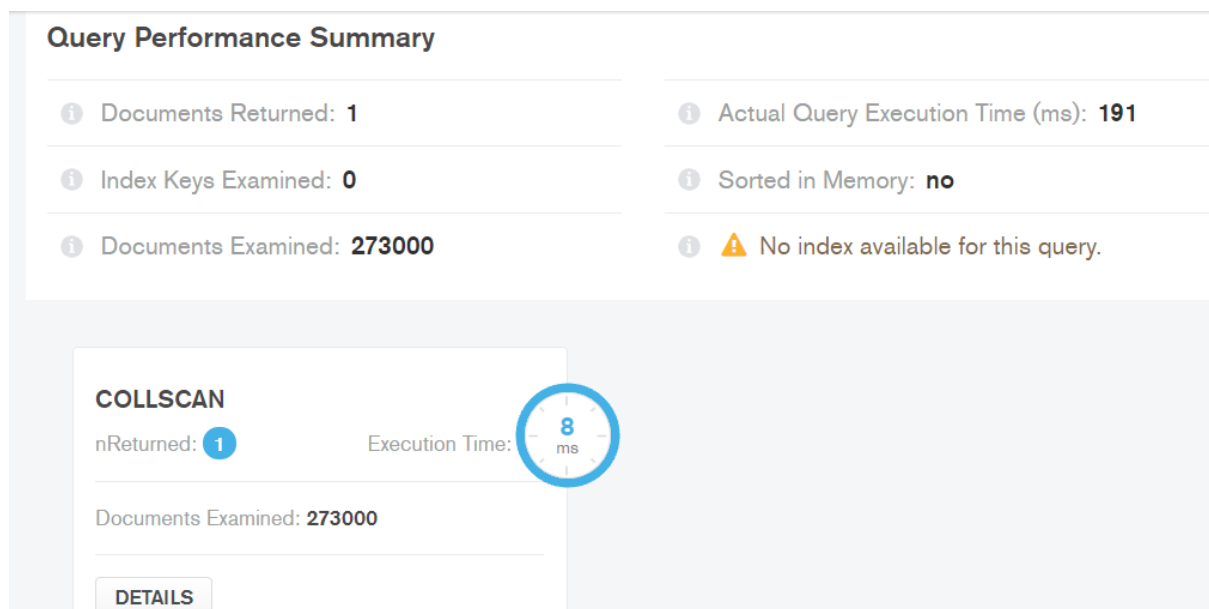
Query Performance Summary

Documents Returned: 1

Actual Query Execution Time (ms): 191

Index Keys Examined: 0

Sorted in Memory: no

Documents Examined: 273000

No index available for this query.

COLLSCAN

nReturned: 1

Execution Time: 8 ms

Documents Examined: 273000

DETAILS